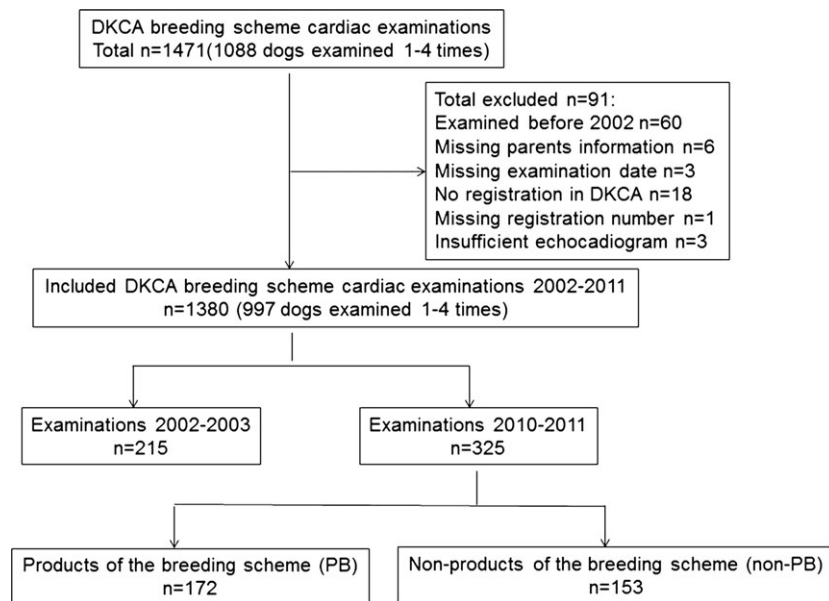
DKCA breeding scheme cardiac examinations
Total n=1471(1088 dogs examined 1-4 times)

Total excluded n=91:
Examined before 2002 n=60
Missing parents information n=6
Missing examination date n=3
No registration in DKCA n=18
Missing registration number n=1
Insufficient echocadiogram n=3

Included DKCA breeding scheme cardiac examinations 2002-2011
n=1380 (997 dogs examined 1-4 times)

Examinations 2002-2003
n=215

Examinations 2010-2011
n=325

Products of the breeding scheme (PB)
n=172

Non-products of the breeding scheme (non-PB)
n=153